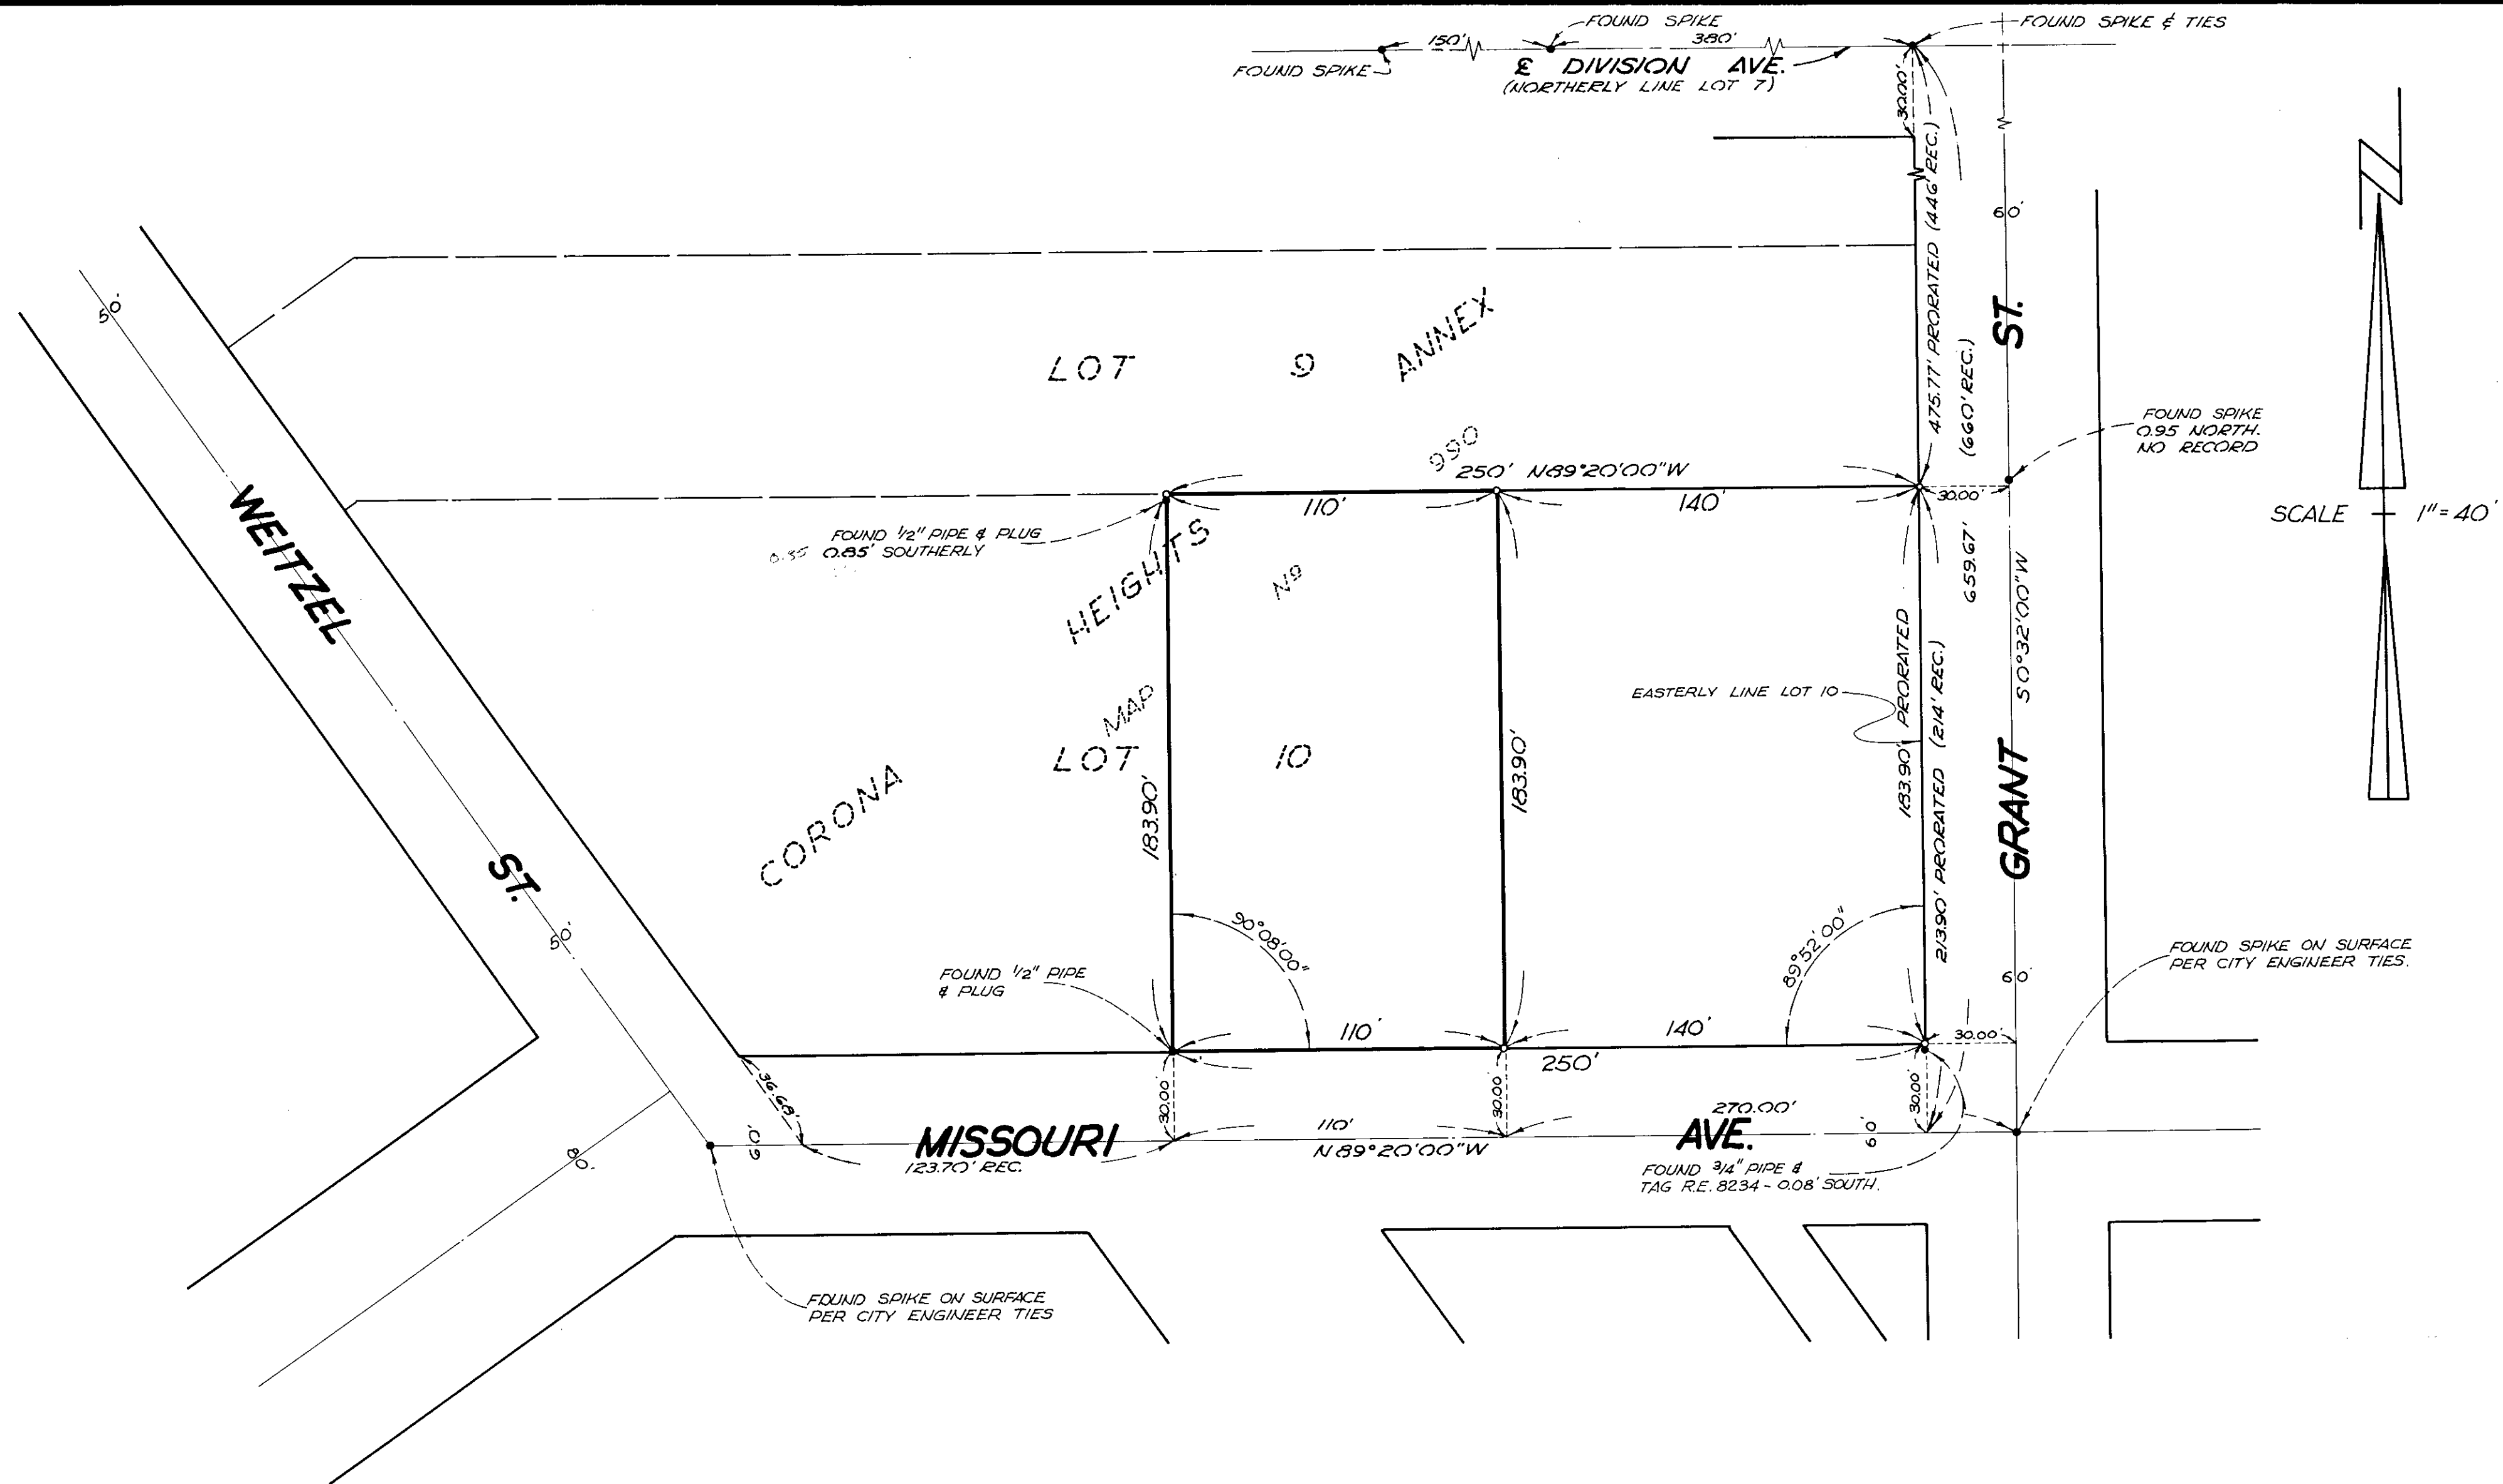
FOUND SPIKE
FOUND SPIKE & TIES
150'
380'
FOUND SPIKE
℄ DIVISION AVE.
(NORTHERLY LINE LOT 7)
30.00'
446' REC.)
475.77' PRORATED (446' REC.)
(660' REC.)
60'
ST.
LOT 9 ANNEX
990
250' N89°20'00"W
110'
140'
FOUND SPIKE 0.95 NORTH. NO RECORD
30.00'
SCALE 1" = 40'
FOUND 1/2" PIPE & PLUG 0.85 0.85' SOUTHERLY
HEIGHTS
No
659.67'
S0°32'00"W
CORONA HEIGHTS MAP No
EASTERLY LINE LOT 10
PRORATED
(214' REC.)
LOT 10
183.90'
183.90'
183.90'
213.90' PRORATED
GRANT
WEITZEL ST.
50'
50'
CORONA
90°08'00"
89°52'00"
FOUND 1/2" PIPE & PLUG
60'
FOUND SPIKE ON SURFACE PER CITY ENGINEER TIES.
110'
140'
30.00'
250'
36.69'
30.00'
30.00'
30.00'
270.00'
110'
MISSOURI AVE.
60'
60'
80'
123.70' REC.
N 89°20'00"W
FOUND 3/4" PIPE & TAG R.E. 8234 ~ 0.08' SOUTH.
FOUND SPIKE ON SURFACE PER CITY ENGINEER TIES